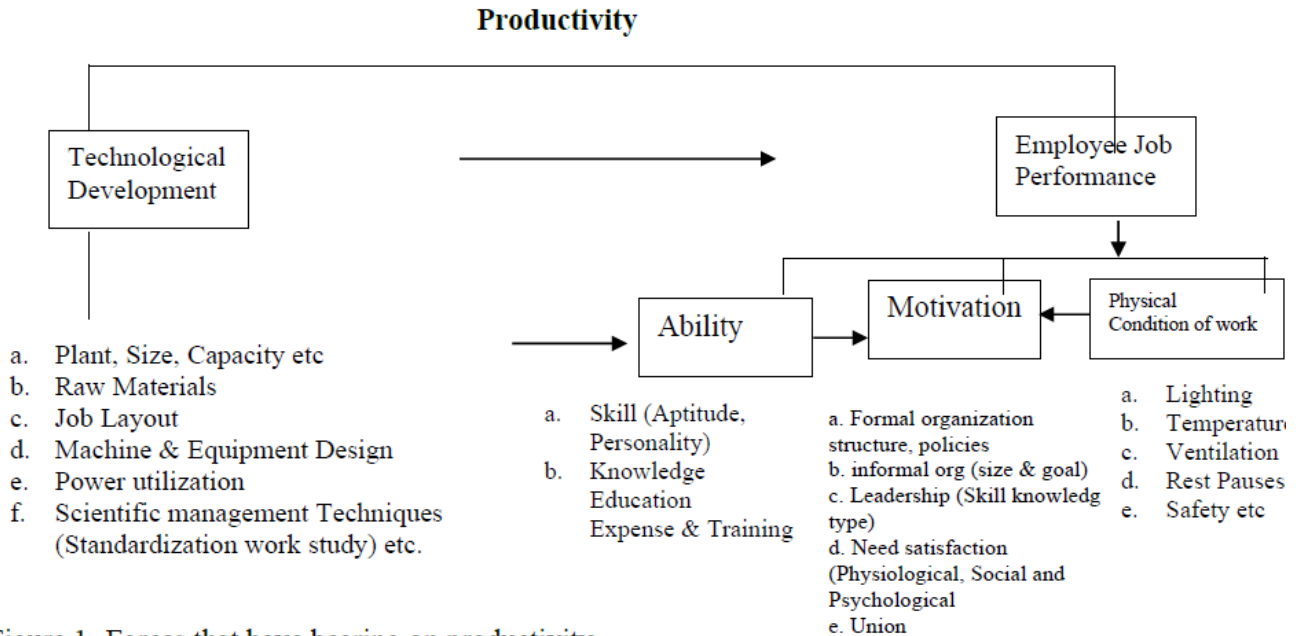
Productivity

Technological Development

Employee Job Performance

Ability

Motivation

Physical Condition of work

a. Plant, Size, Capacity etc
b. Raw Materials
c. Job Layout
d. Machine & Equipment Design
e. Power utilization
f. Scientific management Techniques (Standardization work study) etc.

a. Skill (Aptitude, Personality)
b. Knowledge Education Expense & Training

a. Formal organization structure, policies
b. informal org (size & goal)
c. Leadership (Skill knowledg type)
d. Need satisfaction (Physiological, Social and Psychological
e. Union

a. Lighting
b. Temperatur
c. Ventilation
d. Rest Pauses
e. Safety etc

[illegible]igure 1. Forces that have bearing on productivity